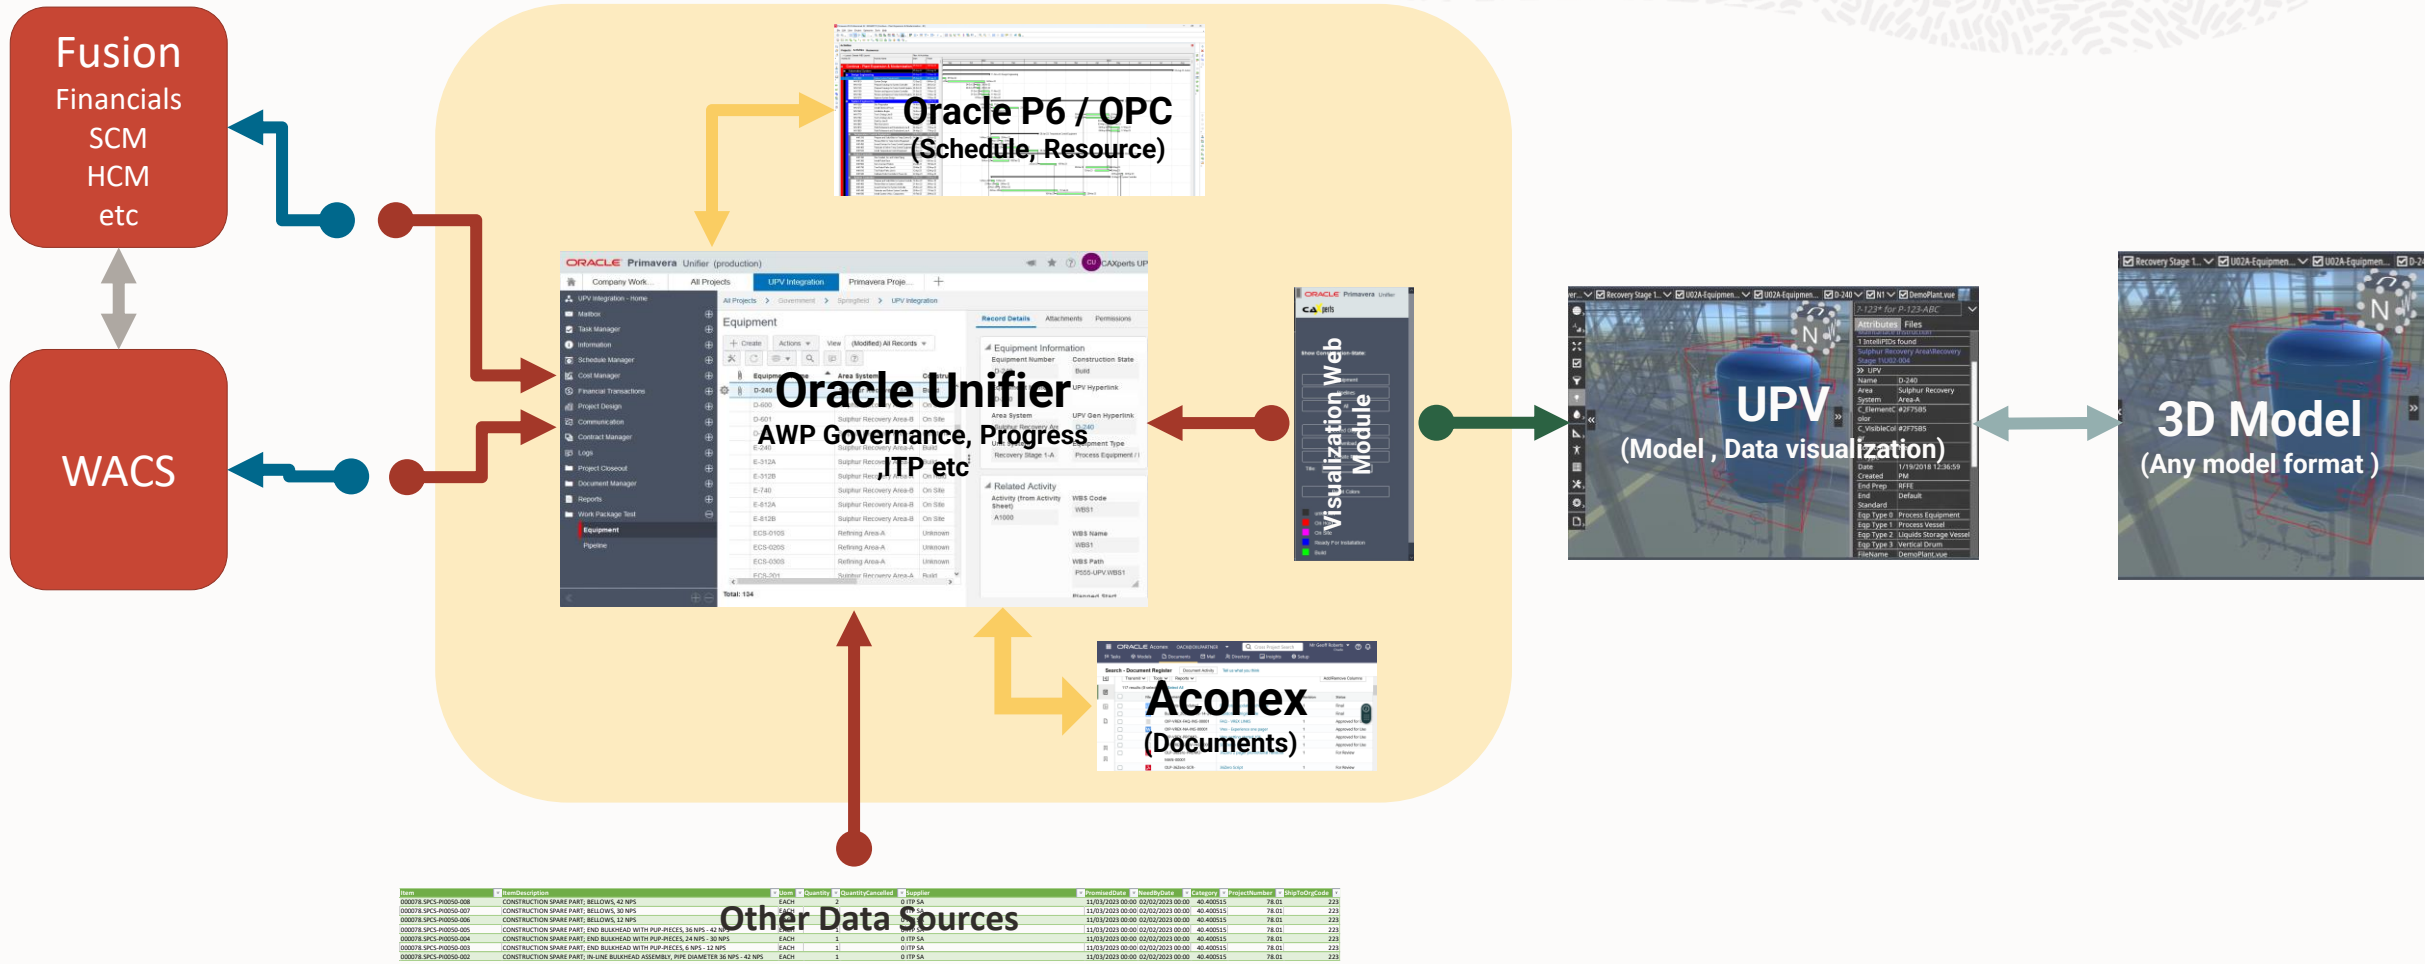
Fusion
Financials
SCM
HCM
etc

WACS

Oracle P6 / OPC
(Schedule, Resource)

Oracle Unifier
AWP Governance, Progress
ITP etc

Visualization Web Module

UPV
(Model , Data visualization)

3D Model
(Any model format )

Aconex
(Documents)

Other Data Sources